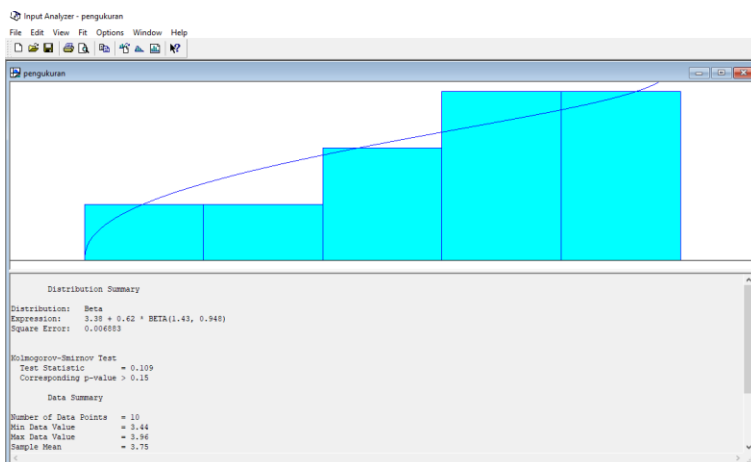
Input Analyzer - pengukuran

File Edit View Fit Options Window Help

pengukuran

Distribution Summary

Distribution: Beta
Expression: 3.38 + 0.62 * BETA(1.43, 0.948)
Square Error: 0.006883

Kolmogorov-Smirnov Test
Test Statistic = 0.109
Corresponding p-value > 0.15

Data Summary

Number of Data Points = 10
Min Data Value = 3.44
Max Data Value = 3.96
Sample Mean = 3.75